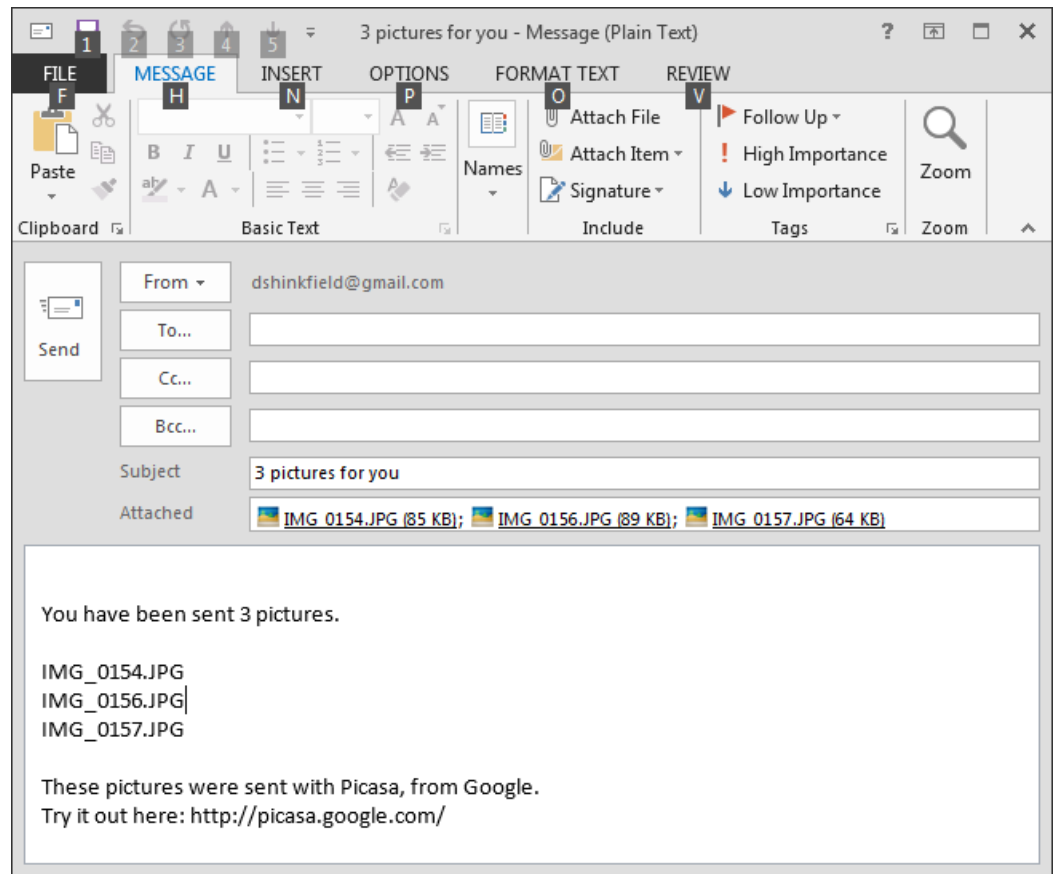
1 2 3 4 5 3 pictures for you - Message (Plain Text) ?

FILE MESSAGE INSERT OPTIONS FORMAT TEXT REVIEW
F H N P O V

Paste
Clipboard

B I U
A
Basic Text

Names

Attach File
Attach Item
Signature
Include

Follow Up
High Importance
Low Importance
Tags

Zoom
Zoom

Send

From dshinkfield@gmail.com
To...
Cc...
Bcc...
Subject 3 pictures for you
Attached IMG_0154.JPG (85 KB); IMG_0156.JPG (89 KB); IMG_0157.JPG (64 KB)

You have been sent 3 pictures.

IMG_0154.JPG
IMG_0156.JPG
IMG_0157.JPG

These pictures were sent with Picasa, from Google.
Try it out here: http://picasa.google.com/